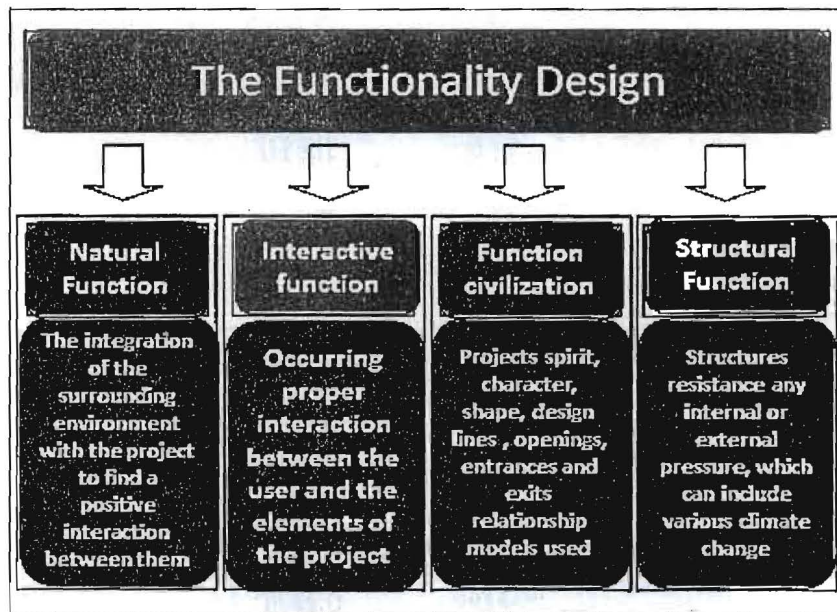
The Functionality Design

Natural Function

The integration of the surrounding environment with the project to find a positive interaction between them

Interactive function

Occurring proper interaction between the user and the elements of the project

Function civilization

Projects spirit, character, shape, design lines , openings, entrances and exits relationship models used

Structural Function

Structures resistance any internal or external pressure, which can include various climate change